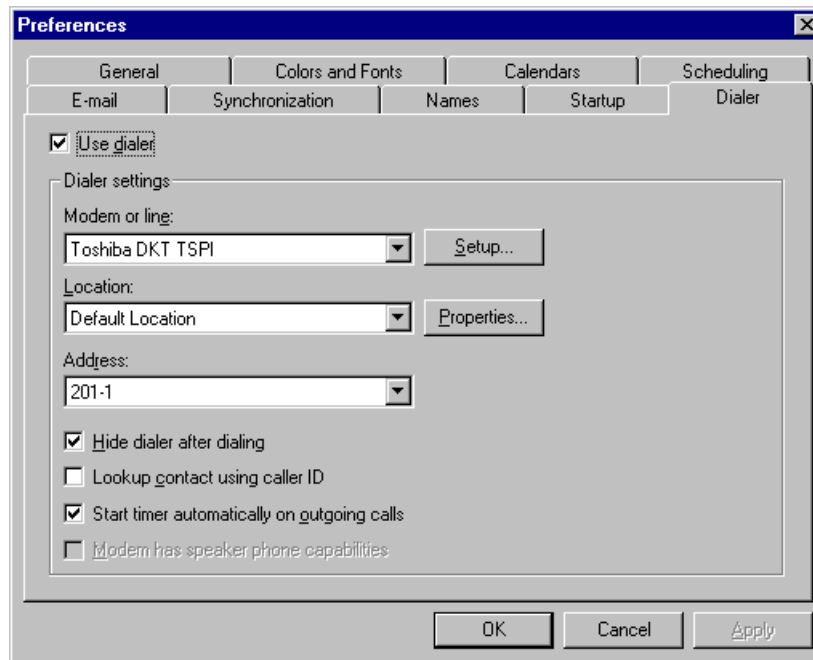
Preferences

General | Colors and Fonts | Calendars | Scheduling
E-mail | Synchronization | Names | Startup | Dialer

☑ Use dialer

Dialer settings

Modem or line:

Toshiba DKT TSPI

Setup...

Location:

Default Location

Properties...

Address:

201-1

☑ Hide dialer after dialing

☐ Lookup contact using caller ID

☑ Start timer automatically on outgoing calls

☐ Modem has speaker phone capabilities

OK | Cancel | Apply